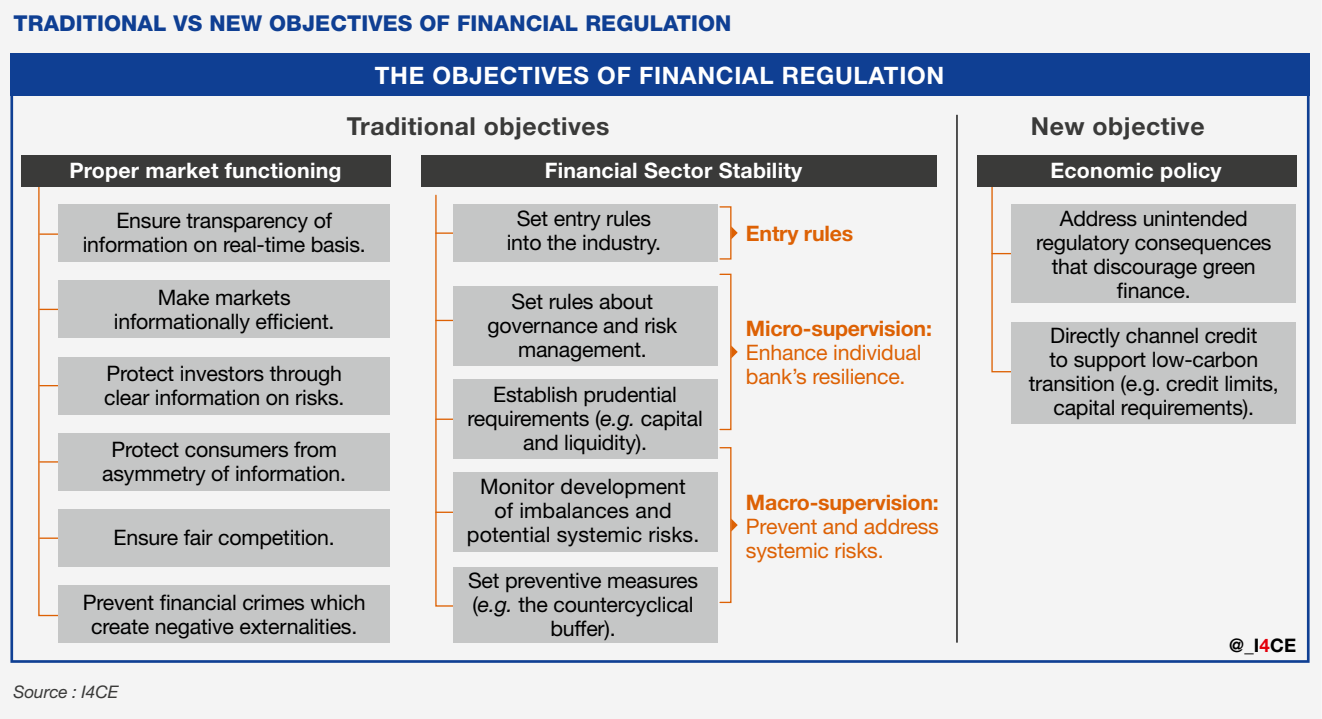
TRADITIONAL VS NEW OBJECTIVES OF FINANCIAL REGULATION

THE OBJECTIVES OF FINANCIAL REGULATION

Traditional objectives

Proper market functioning

Ensure transparency of information on real-time basis.

Make markets informationally efficient.

Protect investors through clear information on risks.

Protect consumers from asymmetry of information.

Ensure fair competition.

Prevent financial crimes which create negative externalities.

Financial Sector Stability

Set entry rules into the industry.

Entry rules

Set rules about governance and risk management.

Establish prudential requirements (*e.g.* capital and liquidity).

Micro-supervision: Enhance individual bank's resilience.

Monitor development of imbalances and potential systemic risks.

Set preventive measures (*e.g.* the countercyclical buffer).

Macro-supervision: Prevent and address systemic risks.

New objective

Economic policy

Address unintended regulatory consequences that discourage green finance.

Directly channel credit to support low-carbon transition (e.g. credit limits, capital requirements).

@_I4CE

Source : I4CE